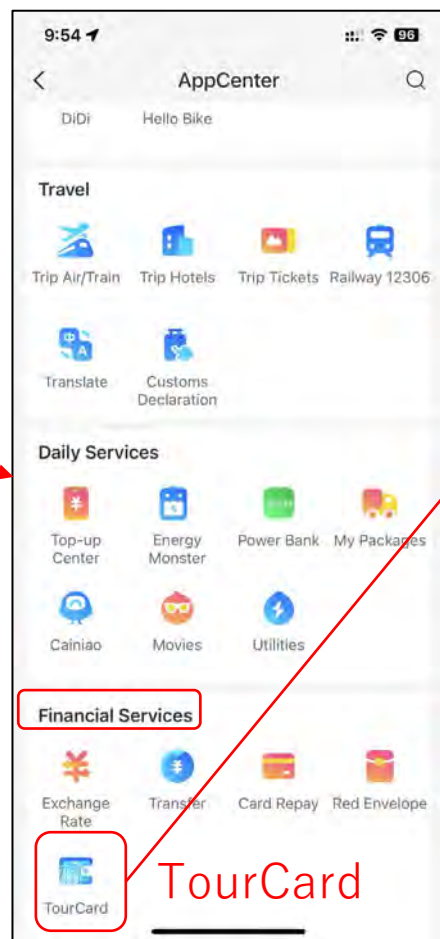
9:54

96

AppCenter

DiDi

Hello Bike

Travel

Trip Air/Train

Trip Hotels

Trip Tickets

Railway 12306

Translate

Customs Declaration

Daily Services

Top-up Center

Energy Monster

Power Bank

My Packages

Cainiao

Movies

Utilities

Financial Services

Exchange Rate

Transfer

Card Repay

Red Envelope

TourCard

TourCard